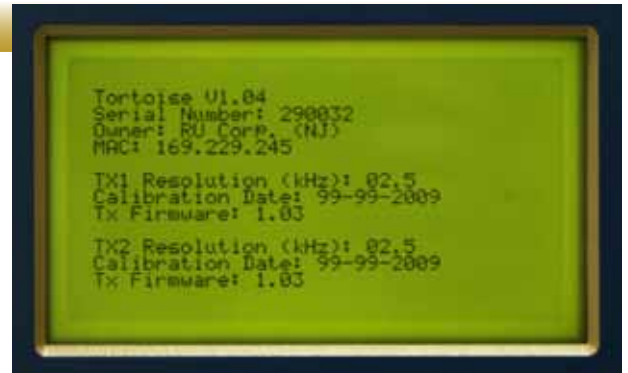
Tortoise V1.04
Serial Number: 290032
Owner: RU Core. (NJ)
MAC: 169.229.245

TX1 Resolution (kHz): 02.5
Calibration Date: 99-99-2009
Tx Firmware: 1.03

TX2 Resolution (kHz): 02.5
Calibration Date: 99-99-2009
Tx Firmware: 1.03